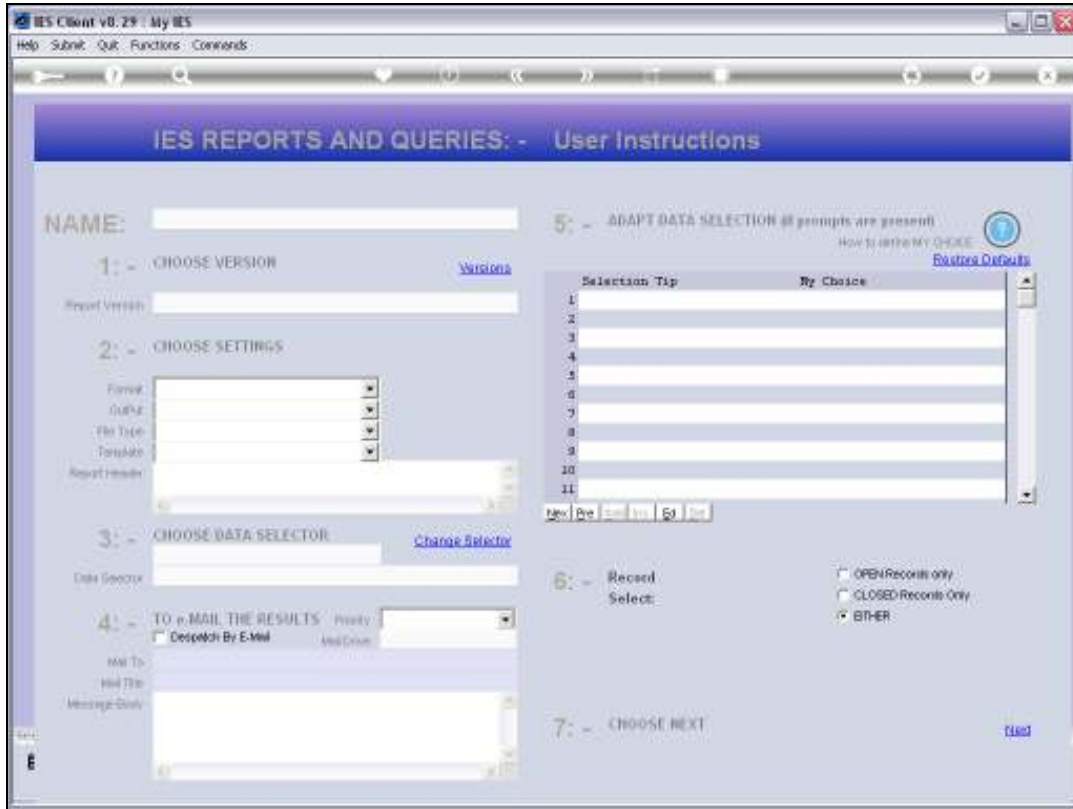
IES Client v8.29 : My IES

Help Submit Quit Functions Commands

IES REPORTS AND QUERIES: - User Instructions

NAME:

1: - CHOOSE VERSION

Versions

Report Version

2: - CHOOSE SETTINGS

Format

Output

File Type

Template

Report Header

3: - CHOOSE DATA SELECTOR

Change Selector

Data Selector

4: - TO e-MAIL THE RESULTS Priority

Despatch By E-Mail

Mail Driver

Mail To

Mail Title

Message Body

5: - ADAPT DATA SELECTION (if prompts are present)

How to define MY CHOICE

Restore Defaults

| | Selection Tip | My Choice |
|---|---|---|
| 1 | | |
| 2 | | |
| 3 | | |
| 4 | | |
| 5 | | |
| 6 | | |
| 7 | | |
| 8 | | |
| 9 | | |
| 10 | | |
| 11 | | |

New Pre Edit Ins Ed Del

6: - Record Select:

OPEN Records only

CLOSED Records Only

EITHER

7: - CHOOSE NEXT

Next